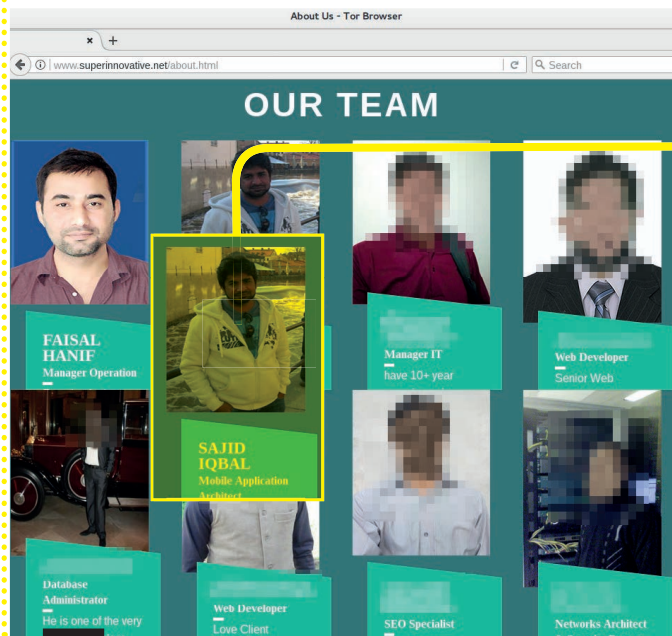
About Us - Tor Browser

www.superinnovative.net/about.html

Search

OUR TEAM

FAISAL HANIF

Manager Operation

SAJID IQBAL

Mobile Application Architect

Manager IT

have 10+ year

Web Developer

Senior Web

Database Administrator

He is one of the very

Web Developer

Love Client

SEO Specialist

Networks Architect